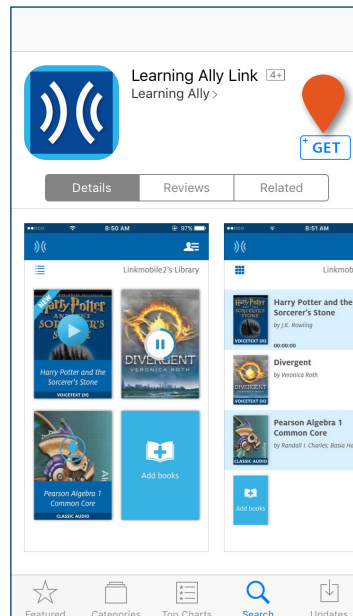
Learning Ally Link 4+
Learning Ally >

GET

Details | Reviews | Related

8:50 AM
97%
Linkmobile2's Library

NEW
Harry Potter and the Sorcerer's Stone
Harry Potter and the Sorcerer's Stone
VOICETEXT (H)

DIVERGENT
VERONICA ROTH

Pearson Algebra 1 Common Core
CLASSIC AUDIO

Add books

8:51 AM
Linkmob

Harry Potter and the Sorcerer's Stone
by J.K. Rowling
VOICETEXT (H)
00:00:00

Divergent
by Veronica Roth

Pearson Algebra 1 Common Core
by Randall I. Charles; Basia He
CLASSIC AUDIO

Add books

Featured
Categories
Top Charts
Search
Updates